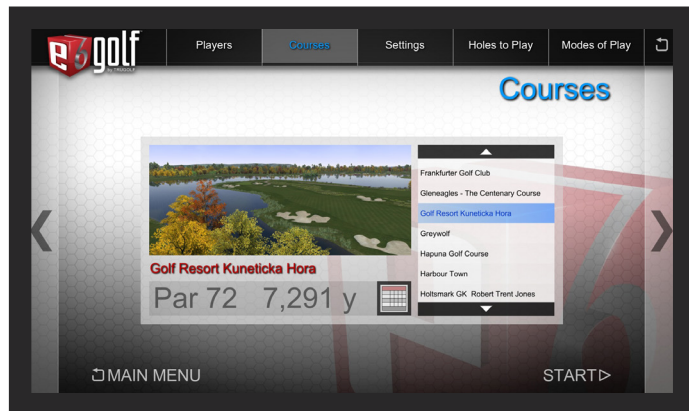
e6 golf

Players | Courses | Settings | Holes to Play | Modes of Play

Courses

Frankfurter Golf Club
Gleneagles - The Centenary Course
Golf Resort Kuneticka Hora
Greywolf
Hapuna Golf Course
Harbour Town
Holtsmark GK Robert Trent Jones

Golf Resort Kuneticka Hora
Par 72 7,291 y

MAIN MENU
START